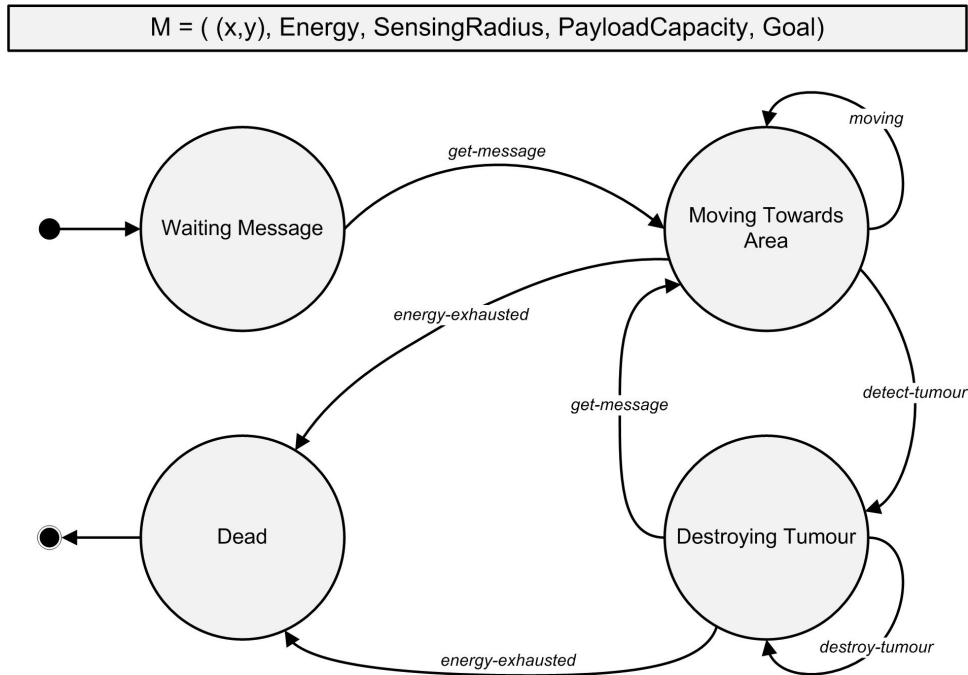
M = ( (x,y), Energy, SensingRadius, PayloadCapacity, Goal)

moving

get-message

Waiting Message

Moving Towards Area

energy-exhausted

get-message

detect-tumour

Dead

Destroying Tumour

destroy-tumour

energy-exhausted